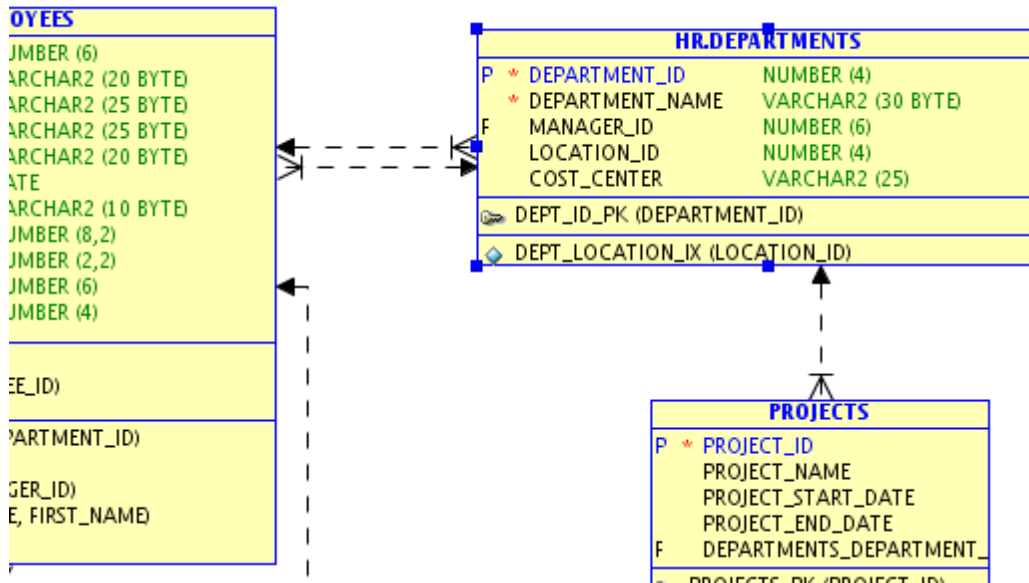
OYEES
UMBER (6)
ARCHAR2 (20 BYTE)
ARCHAR2 (25 BYTE)
ARCHAR2 (25 BYTE)
ARCHAR2 (20 BYTE)
ATE
ARCHAR2 (10 BYTE)
UMBER (8,2)
UMBER (2,2)
UMBER (6)
UMBER (4)

EE_ID)

PARTMENT_ID)

GER_ID)
E, FIRST_NAME)

HR.DEPARTMENTS
P * DEPARTMENT_ID NUMBER (4)
* DEPARTMENT_NAME VARCHAR2 (30 BYTE)
F MANAGER_ID NUMBER (6)
LOCATION_ID NUMBER (4)
COST_CENTER VARCHAR2 (25)
DEPT_ID_PK (DEPARTMENT_ID)
DEPT_LOCATION_IX (LOCATION_ID)

PROJECTS
P * PROJECT_ID
PROJECT_NAME
PROJECT_START_DATE
PROJECT_END_DATE
F DEPARTMENTS_DEPARTMENT_
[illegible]